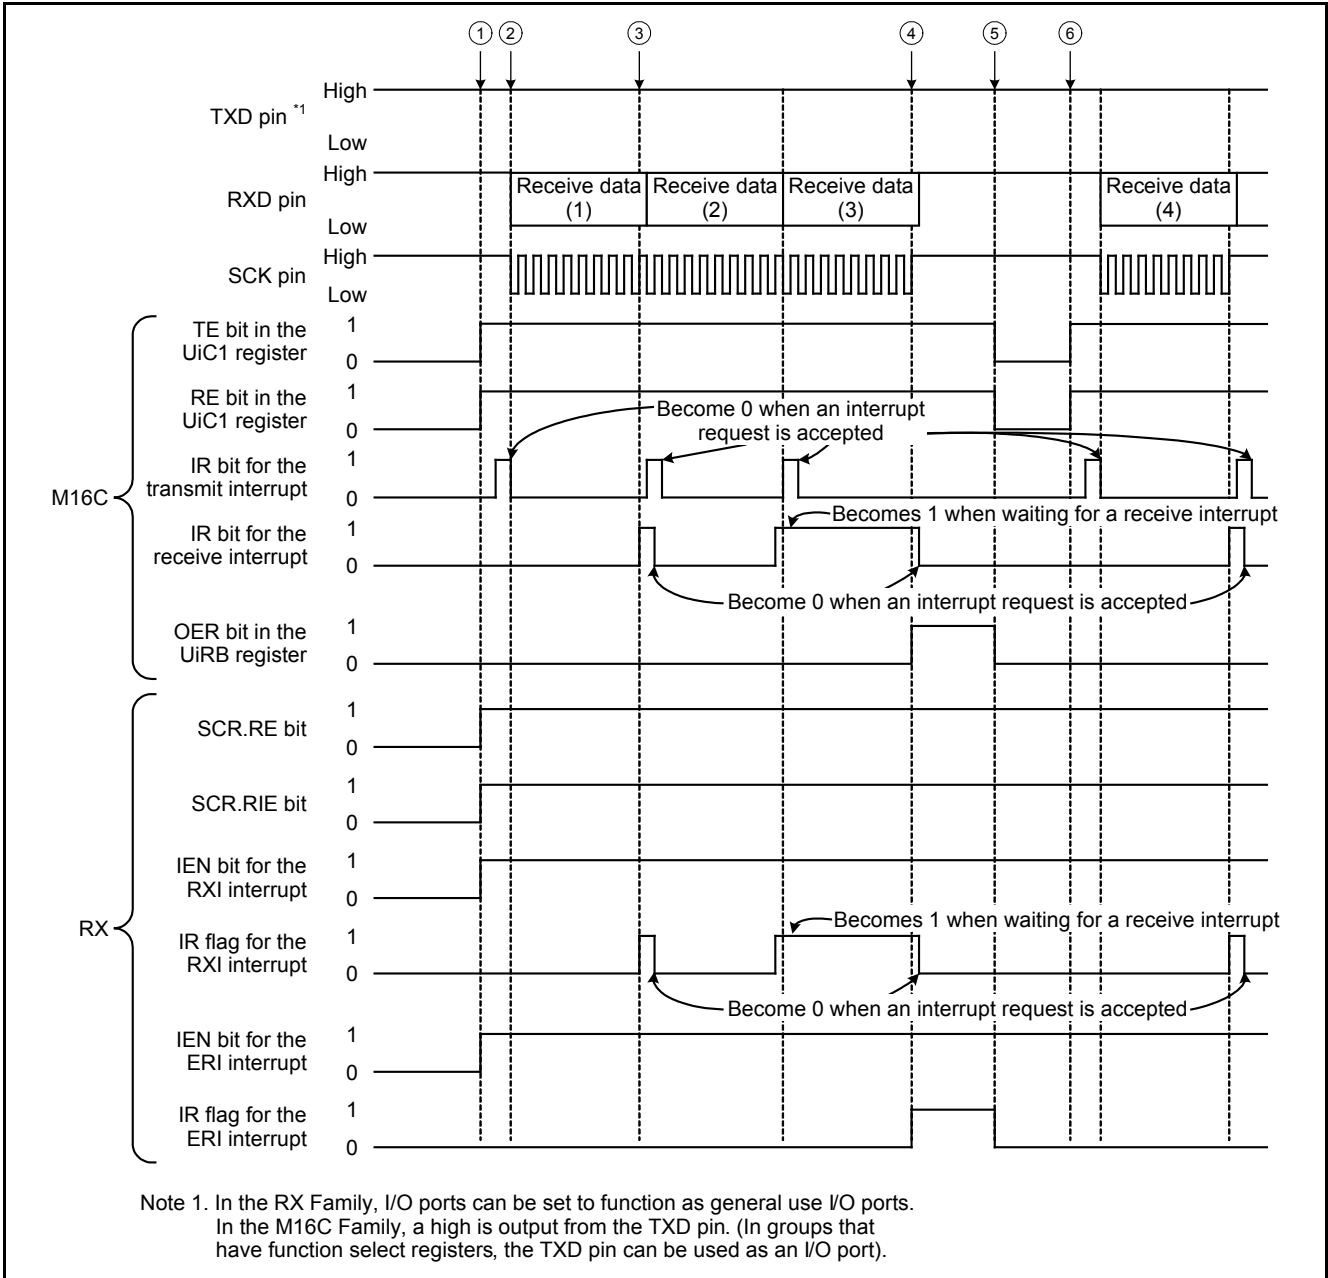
① ② ③ ④ ⑤ ⑥

TXD pin *1
High
Low

RXD pin
High
Low
Receive data (1)
Receive data (2)
Receive data (3)
Receive data (4)

SCK pin
High
Low

M16C

TE bit in the UiC1 register
1
0

RE bit in the UiC1 register
1
0

Become 0 when an interrupt request is accepted

IR bit for the transmit interrupt
1
0

IR bit for the receive interrupt
1
0

Becomes 1 when waiting for a receive interrupt

Become 0 when an interrupt request is accepted

OER bit in the UiRB register
1
0

RX

SCR.RE bit
1
0

SCR.RIE bit
1
0

IEN bit for the RXI interrupt
1
0

IR flag for the RXI interrupt
1
0

Becomes 1 when waiting for a receive interrupt

Become 0 when an interrupt request is accepted

IEN bit for the ERI interrupt
1
0

IR flag for the ERI interrupt
1
0

Note 1. In the RX Family, I/O ports can be set to function as general use I/O ports. In the M16C Family, a high is output from the TXD pin. (In groups that have function select registers, the TXD pin can be used as an I/O port).